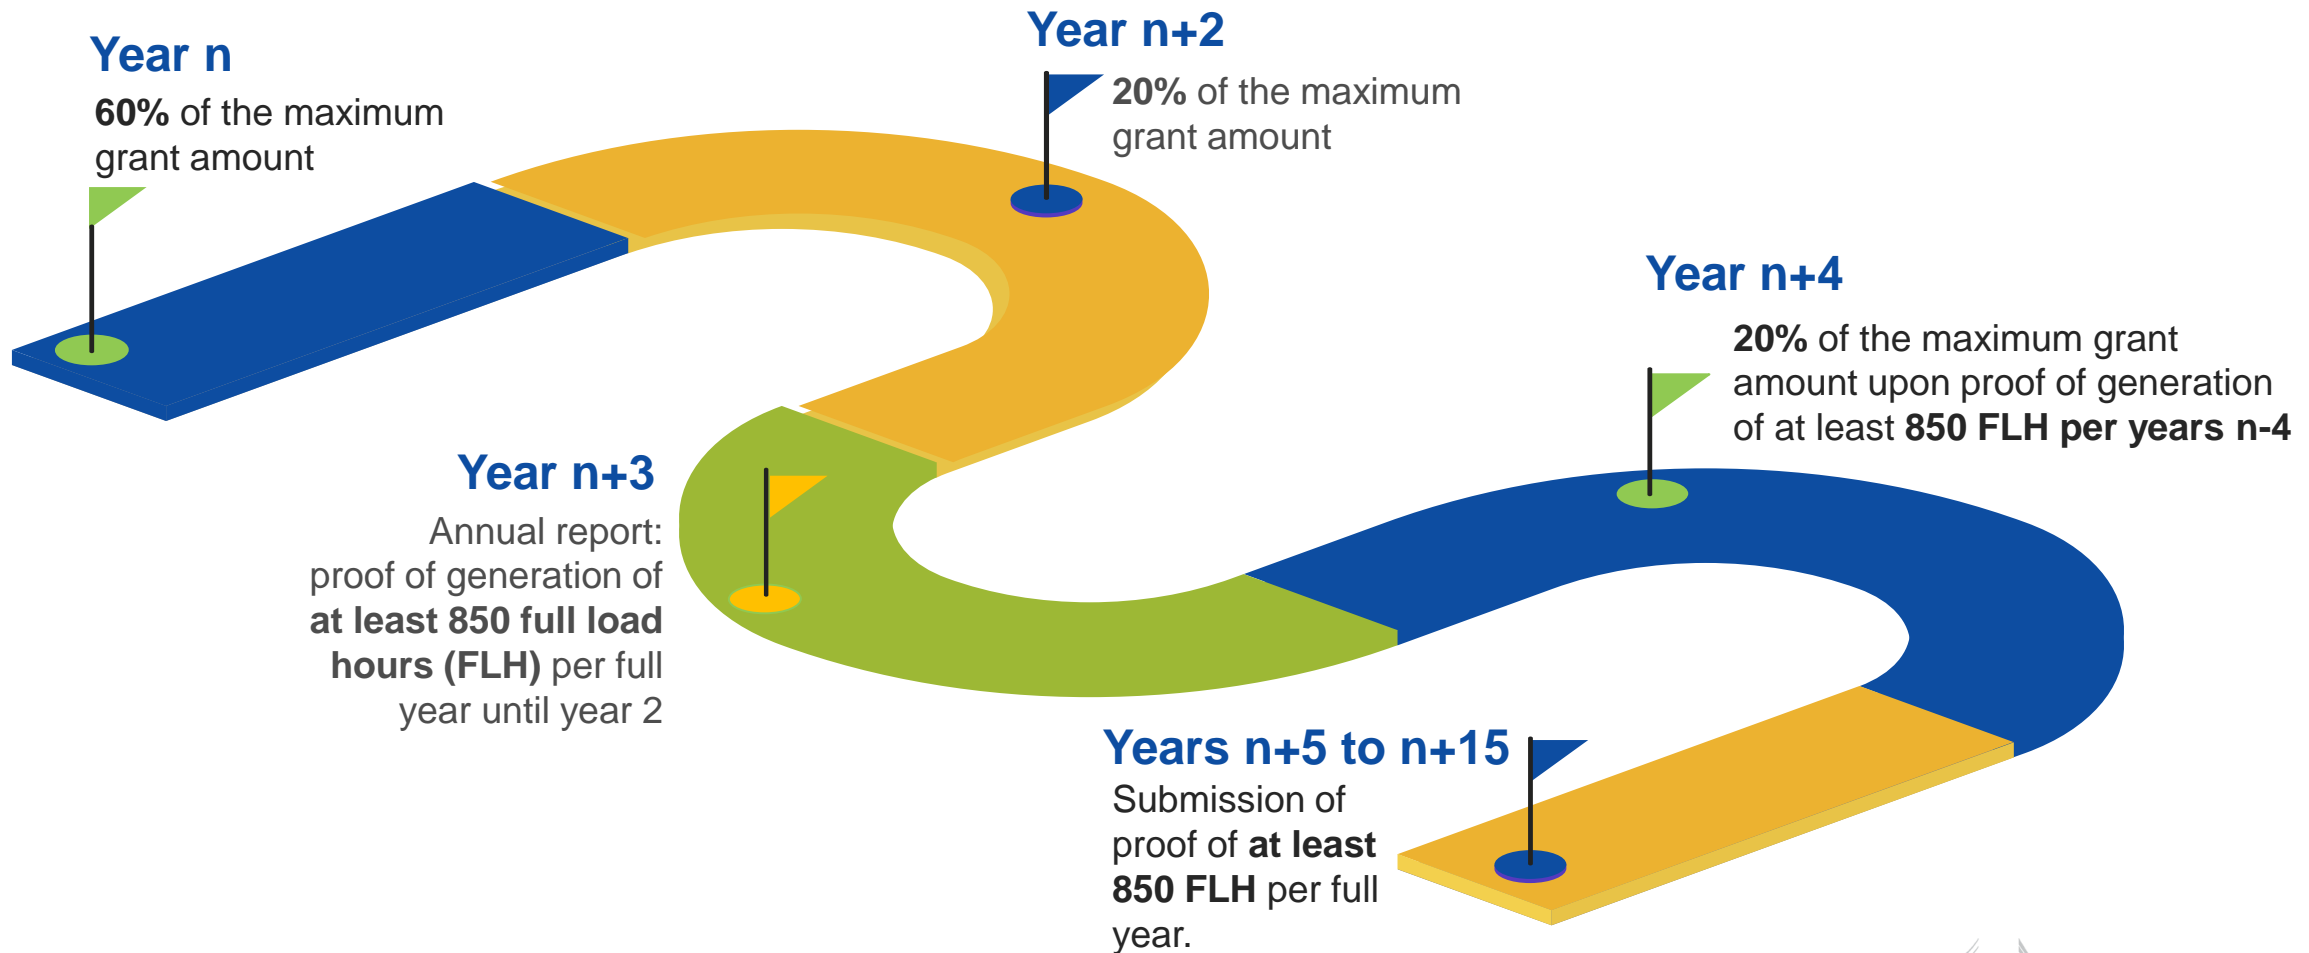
Year n
60% of the maximum grant amount

Year n+2
20% of the maximum grant amount

Year n+4
20% of the maximum grant amount upon proof of generation of at least 850 FLH per years n-4

Year n+3
Annual report: proof of generation of at least 850 full load hours (FLH) per full year until year 2

Years n+5 to n+15
Submission of proof of at least 850 FLH per full year.